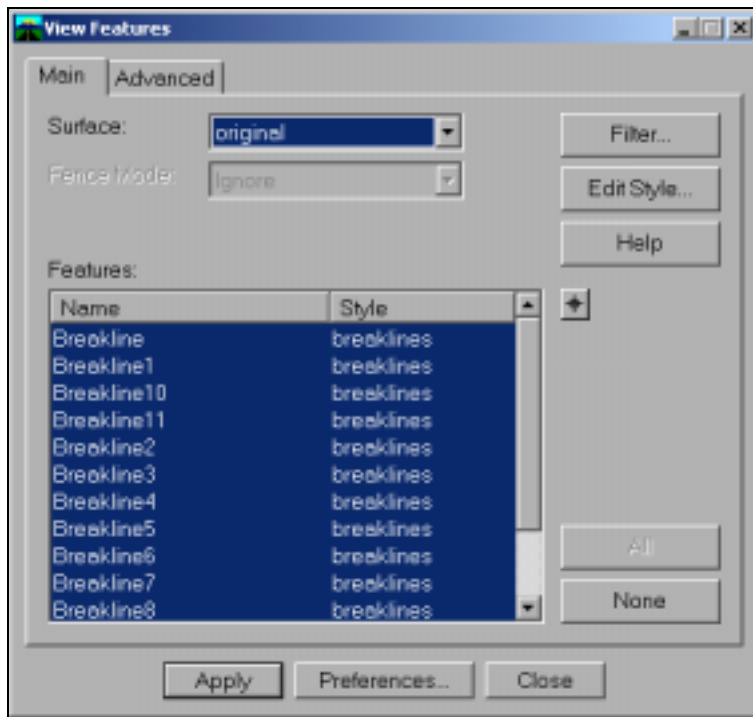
View Features

Main | Advanced

Surface: original

Fence Mode: Ignore

Filter...

Edit Style...

Help

Features:

| Name | Style |
|---|---|
| Breakline | breaklines |
| Breakline1 | breaklines |
| Breakline10 | breaklines |
| Breakline11 | breaklines |
| Breakline2 | breaklines |
| Breakline3 | breaklines |
| Breakline4 | breaklines |
| Breakline5 | breaklines |
| Breakline6 | breaklines |
| Breakline7 | breaklines |
| Breakline8 | breaklines |

All

None

Apply | Preferences... | Close